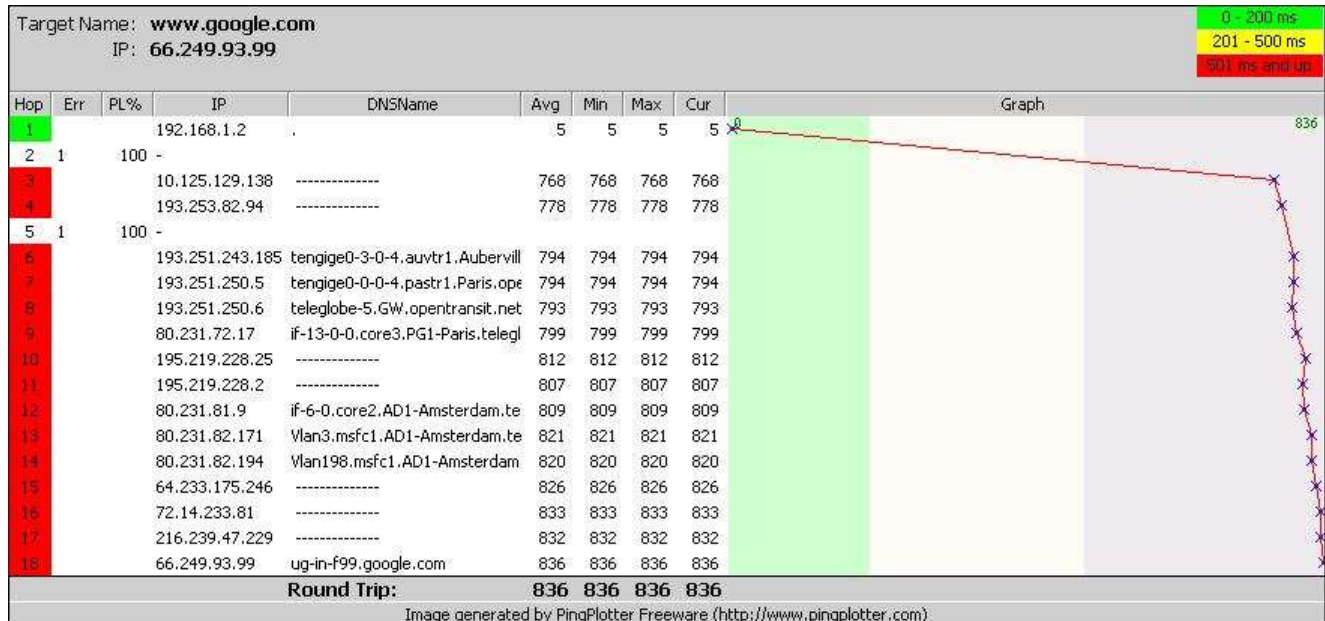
Target Name: **www.google.com**
IP: **66.249.93.99**

0 - 200 ms
201 - 500 ms
501 ms and up

| Hop | Err | PL% | IP | DNSName | Avg | Min | Max | Cur | Graph |
|---|---|---|---|---|---|---|---|---|---|
| 1 | | | 192.168.1.2 | . | 5 | 5 | 5 | 5 | 0 836 |
| 2 | 1 | 100 | - | | | | | | |
| 3 | | | 10.125.129.138 | -------------- | 768 | 768 | 768 | 768 | |
| 4 | | | 193.253.82.94 | -------------- | 778 | 778 | 778 | 778 | |
| 5 | 1 | 100 | - | | | | | | |
| 6 | | | 193.251.243.185 | tengige0-3-0-4.auvtr1.Aubervill | 794 | 794 | 794 | 794 | |
| 7 | | | 193.251.250.5 | tengige0-0-0-4.pastr1.Paris.ope | 794 | 794 | 794 | 794 | |
| 8 | | | 193.251.250.6 | teleglobe-5.GW.opentransit.net | 793 | 793 | 793 | 793 | |
| 9 | | | 80.231.72.17 | if-13-0-0.core3.PG1-Paris.telegl | 799 | 799 | 799 | 799 | |
| 10 | | | 195.219.228.25 | -------------- | 812 | 812 | 812 | 812 | |
| 11 | | | 195.219.228.2 | -------------- | 807 | 807 | 807 | 807 | |
| 12 | | | 80.231.81.9 | if-6-0.core2.AD1-Amsterdam.te | 809 | 809 | 809 | 809 | |
| 13 | | | 80.231.82.171 | Vlan3.msfc1.AD1-Amsterdam.te | 821 | 821 | 821 | 821 | |
| 14 | | | 80.231.82.194 | Vlan198.msfc1.AD1-Amsterdam | 820 | 820 | 820 | 820 | |
| 15 | | | 64.233.175.246 | -------------- | 826 | 826 | 826 | 826 | |
| 16 | | | 72.14.233.81 | -------------- | 833 | 833 | 833 | 833 | |
| 17 | | | 216.239.47.229 | -------------- | 832 | 832 | 832 | 832 | |
| 18 | | | 66.249.93.99 | ug-in-f99.google.com | 836 | 836 | 836 | 836 | |
| | | | | **Round Trip:** | **836** | **836** | **836** | **836** | |

Image generated by PingPlotter Freeware (http://www.pingplotter.com)